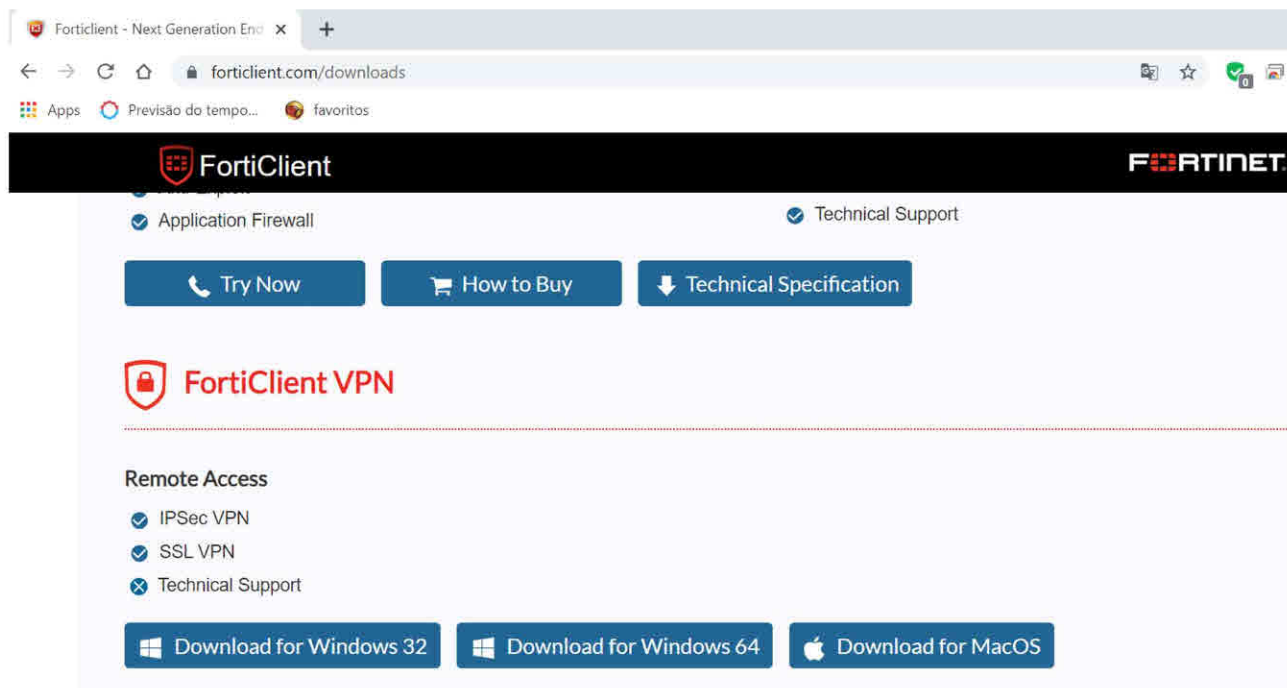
Forticlient - Next Generation End ×
+
forticlient.com/downloads
Apps Previsão do tempo... favoritos
FortiClient
FERTINET.
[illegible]
Application Firewall
Technical Support
Try Now
How to Buy
Technical Specification
FortiClient VPN
Remote Access
IPSec VPN
SSL VPN
Technical Support
Download for Windows 32
Download for Windows 64
Download for MacOS